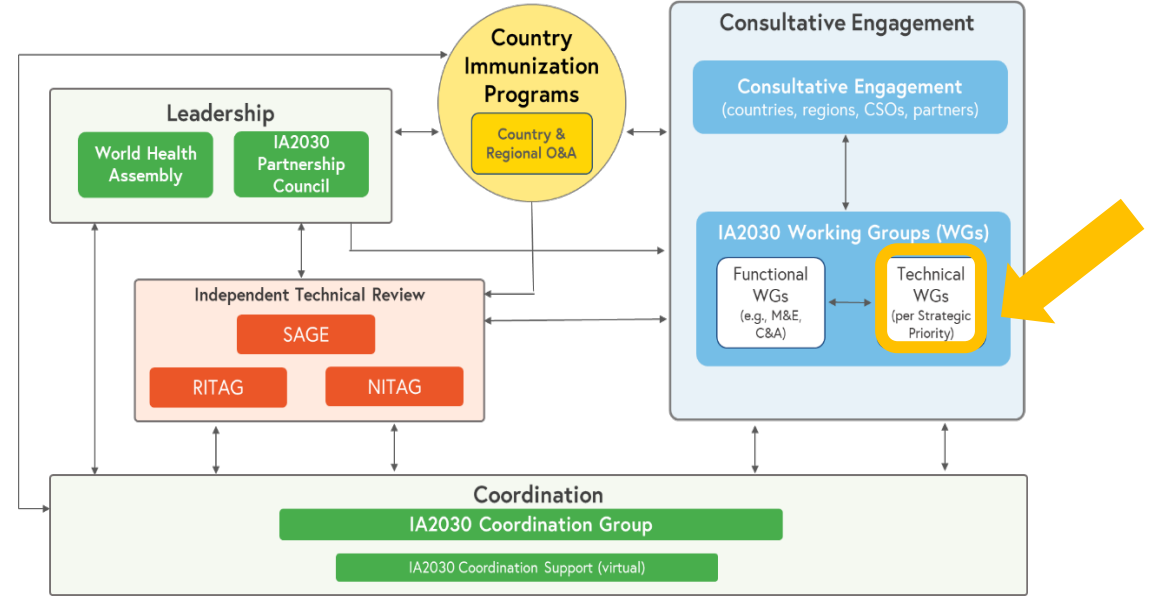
Country Immunization Programs

Country & Regional O&A

Consultative Engagement

Consultative Engagement (countries, regions, CSOs, partners)

Leadership

World Health Assembly

IA2030 Partnership Council

IA2030 Working Groups (WGs)

Functional WGs (e.g., M&E, C&A)

Technical WGs (per Strategic Priority)

Independent Technical Review

SAGE

RITAG

NITAG

Coordination

IA2030 Coordination Group

IA2030 Coordination Support (virtual)